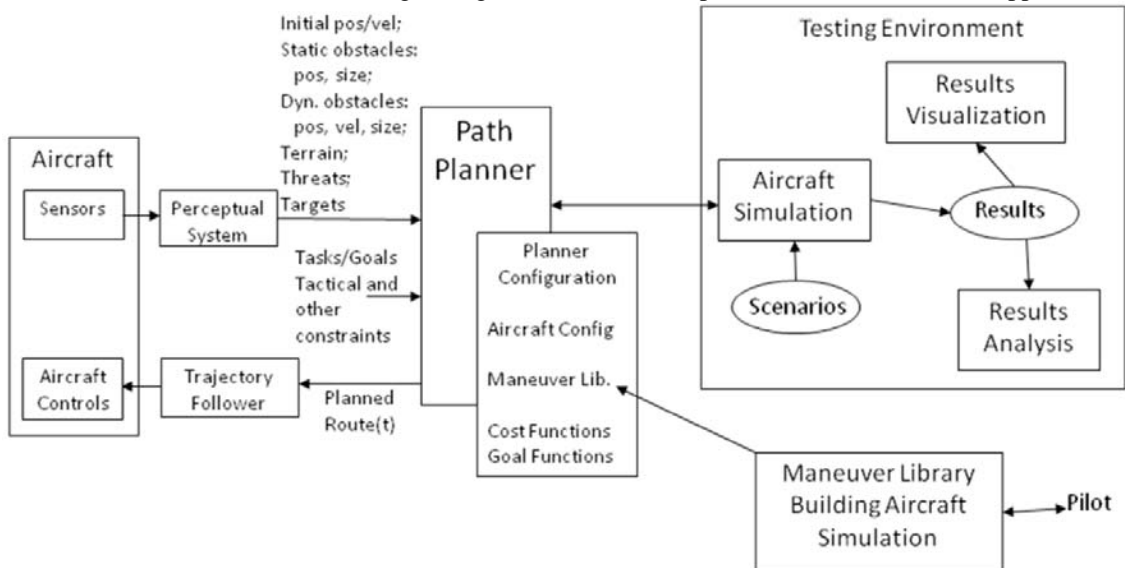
Initial pos/vel;
Static obstacles:
pos, size;
Dyn. obstacles:
pos, vel, size;
Terrain;
Threats;
Targets

Testing Environment

Results Visualization

Aircraft

Sensors

Perceptual System

Path Planner

Aircraft Simulation

Results

Tasks/Goals
Tactical and other constraints

Planner Configuration

Aircraft Config

Maneuver Lib.

Cost Functions
Goal Functions

Scenarios

Results Analysis

Aircraft Controls

Trajectory Follower

Planned Route(t)

Maneuver Library Building Aircraft Simulation

Pilot